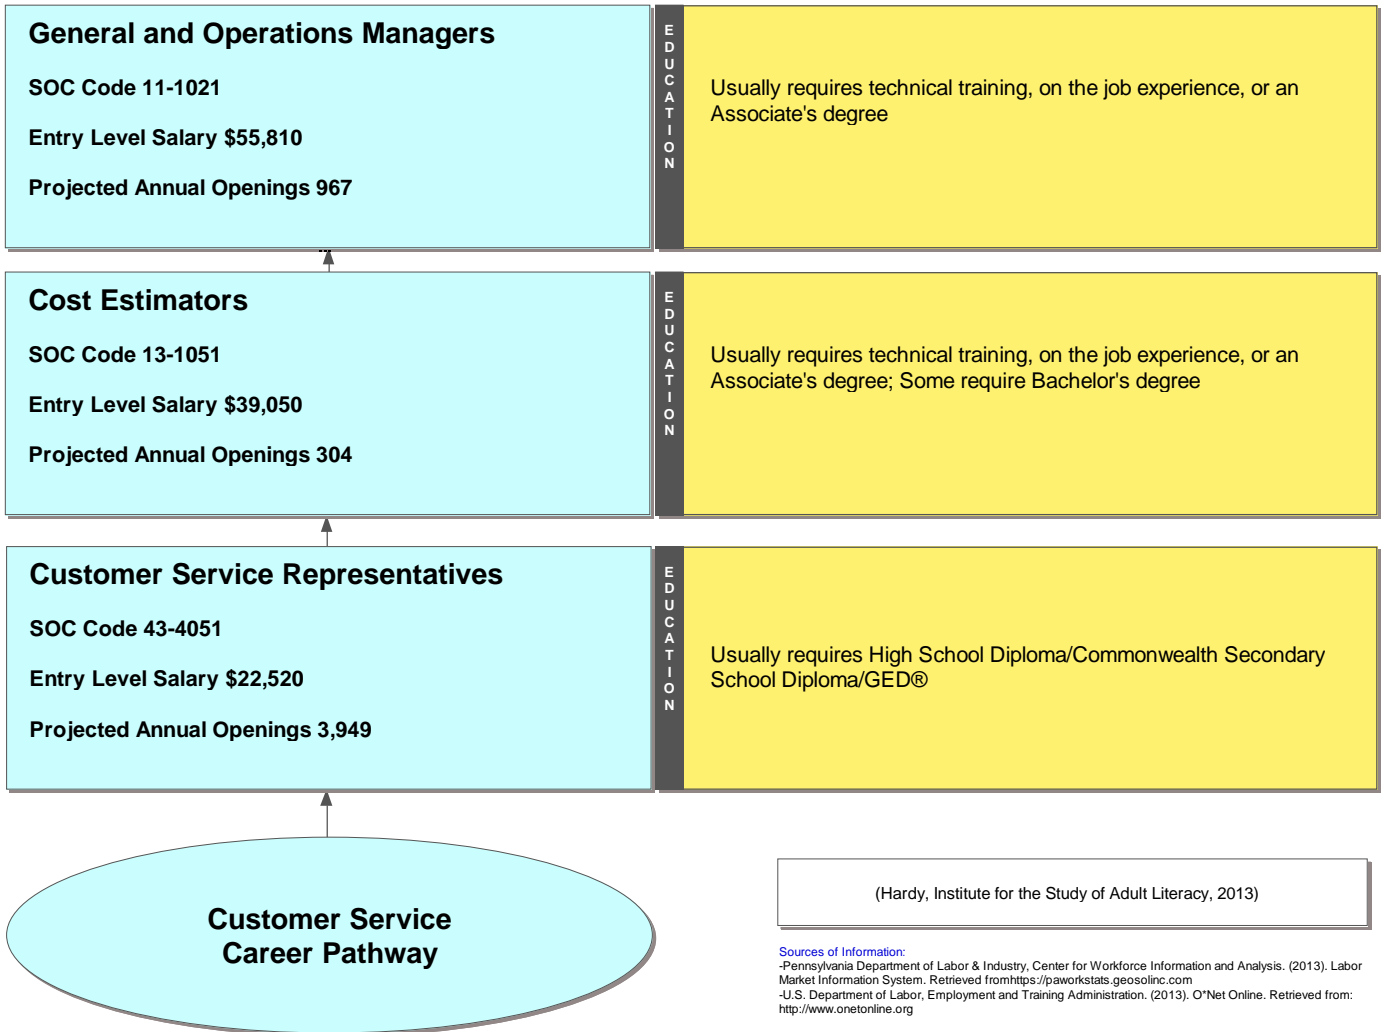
General and Operations Managers

SOC Code 11-1021

Entry Level Salary $55,810

Projected Annual Openings 967

EDUCATION

Usually requires technical training, on the job experience, or an Associate's degree

Cost Estimators

SOC Code 13-1051

Entry Level Salary $39,050

Projected Annual Openings 304

EDUCATION

Usually requires technical training, on the job experience, or an Associate's degree; Some require Bachelor's degree

Customer Service Representatives

SOC Code 43-4051

Entry Level Salary $22,520

Projected Annual Openings 3,949

EDUCATION

Usually requires High School Diploma/Commonwealth Secondary School Diploma/GED®

Customer Service Career Pathway

(Hardy, Institute for the Study of Adult Literacy, 2013)

Sources of Information:
-Pennsylvania Department of Labor & Industry, Center for Workforce Information and Analysis. (2013). Labor Market Information System. Retrieved fromhttps://paworkstats.geosolinc.com
-U.S. Department of Labor, Employment and Training Administration. (2013). O*Net Online. Retrieved from: http://www.onetonline.org